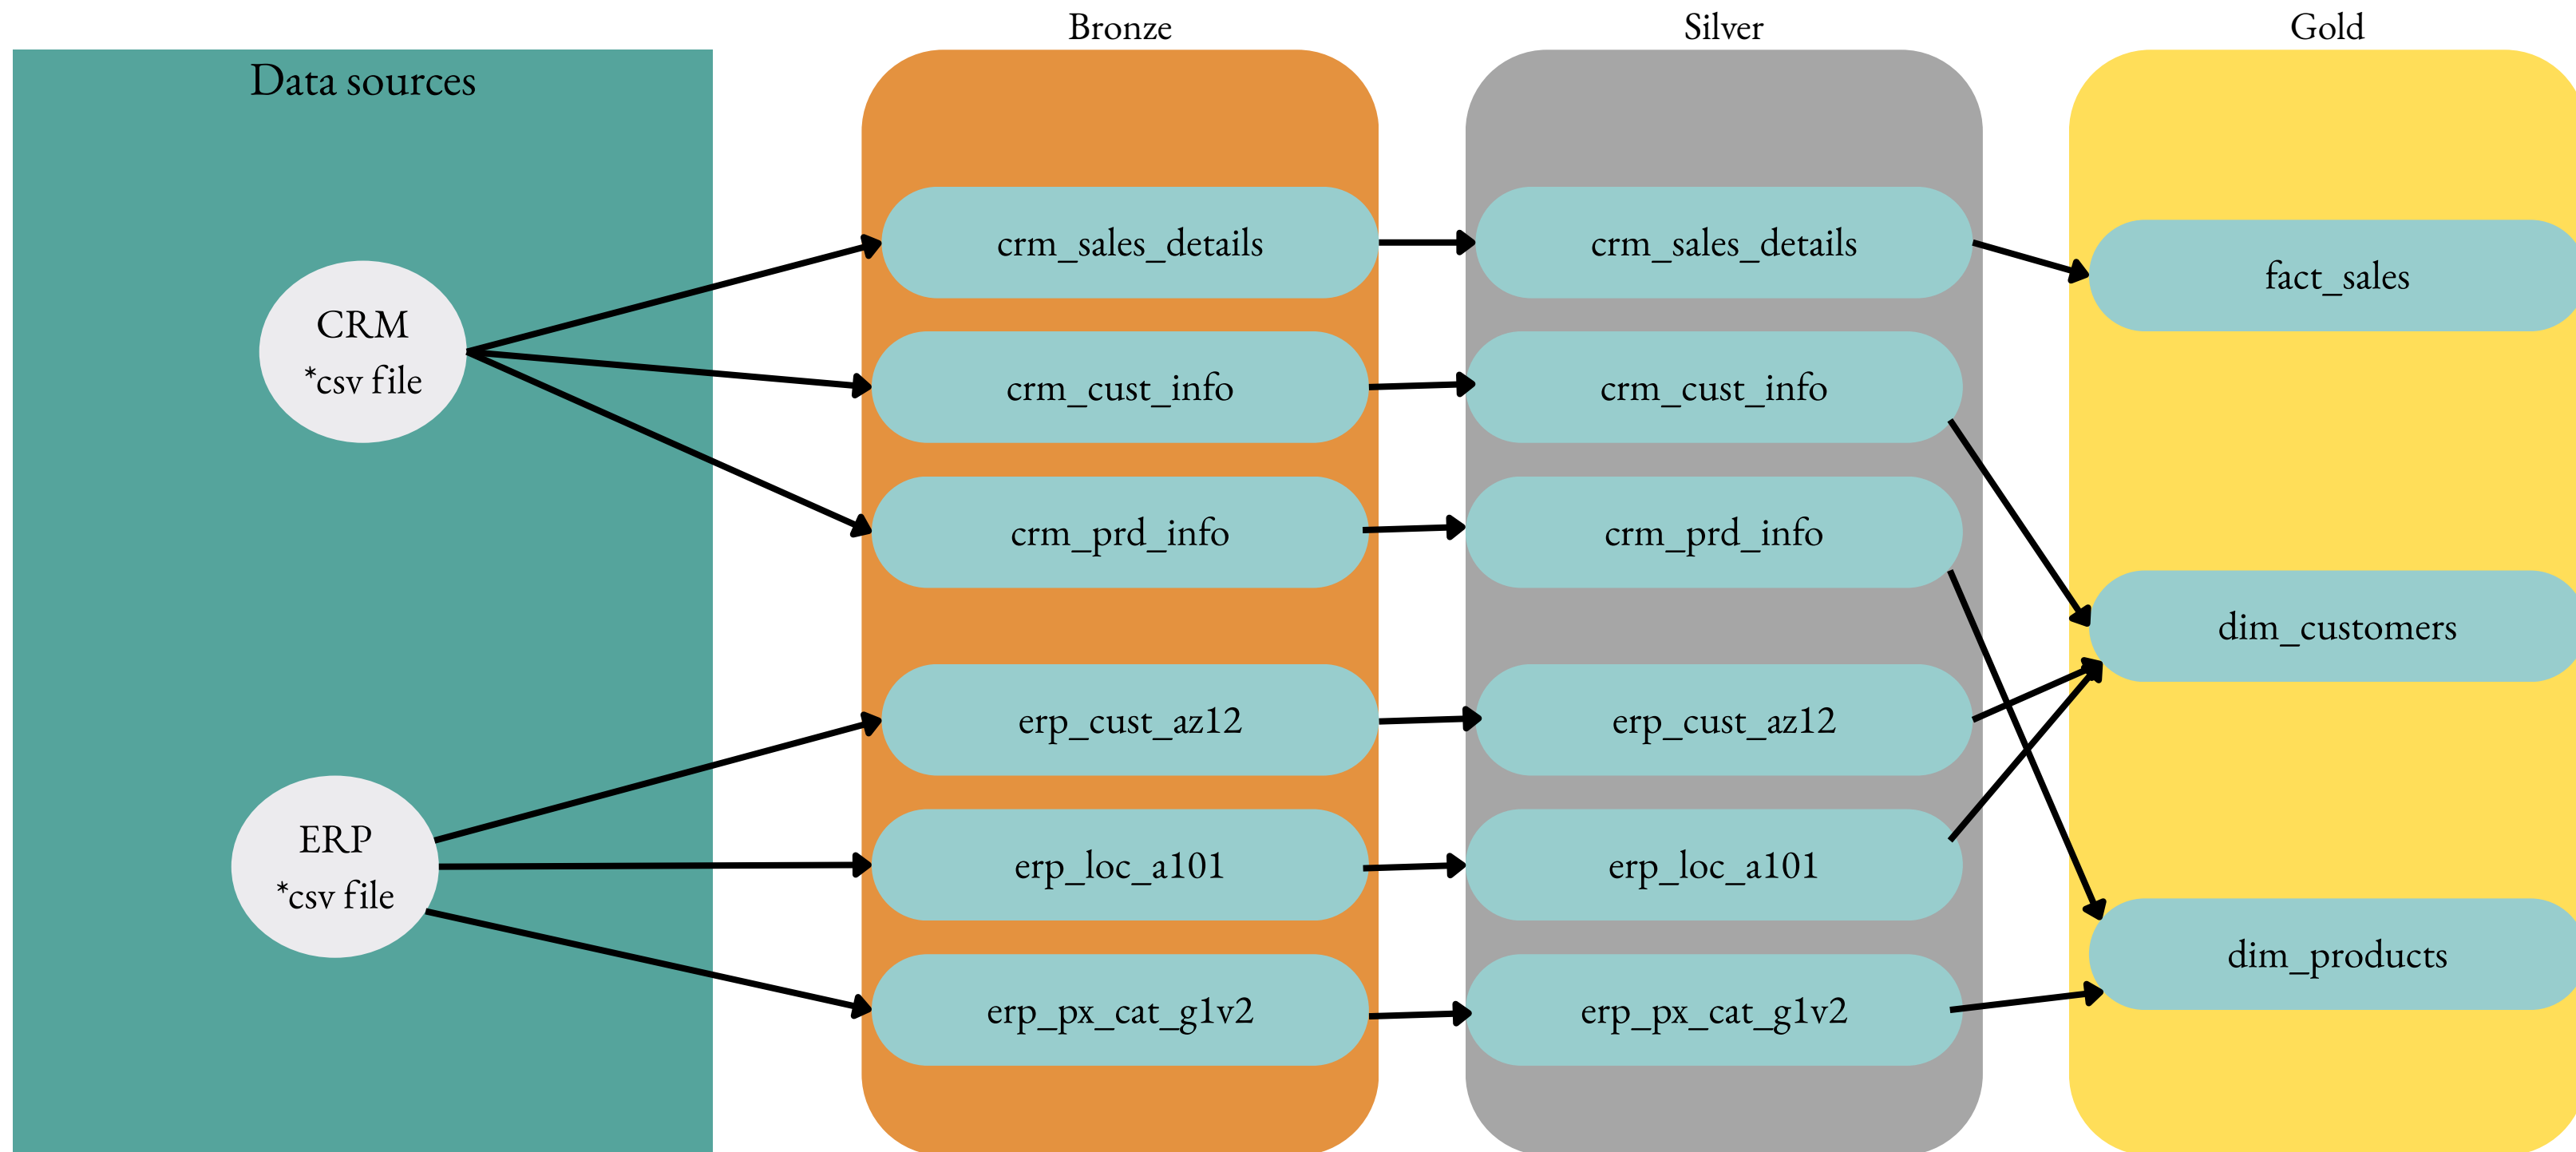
Bronze

Silver

Gold

Data sources

CRM
*csv file

ERP
*csv file

crm_sales_details

crm_cust_info

crm_prd_info

erp_cust_az12

erp_loc_a101

erp_px_cat_g1v2

crm_sales_details

crm_cust_info

crm_prd_info

erp_cust_az12

erp_loc_a101

erp_px_cat_g1v2

fact_sales

dim_customers

dim_products